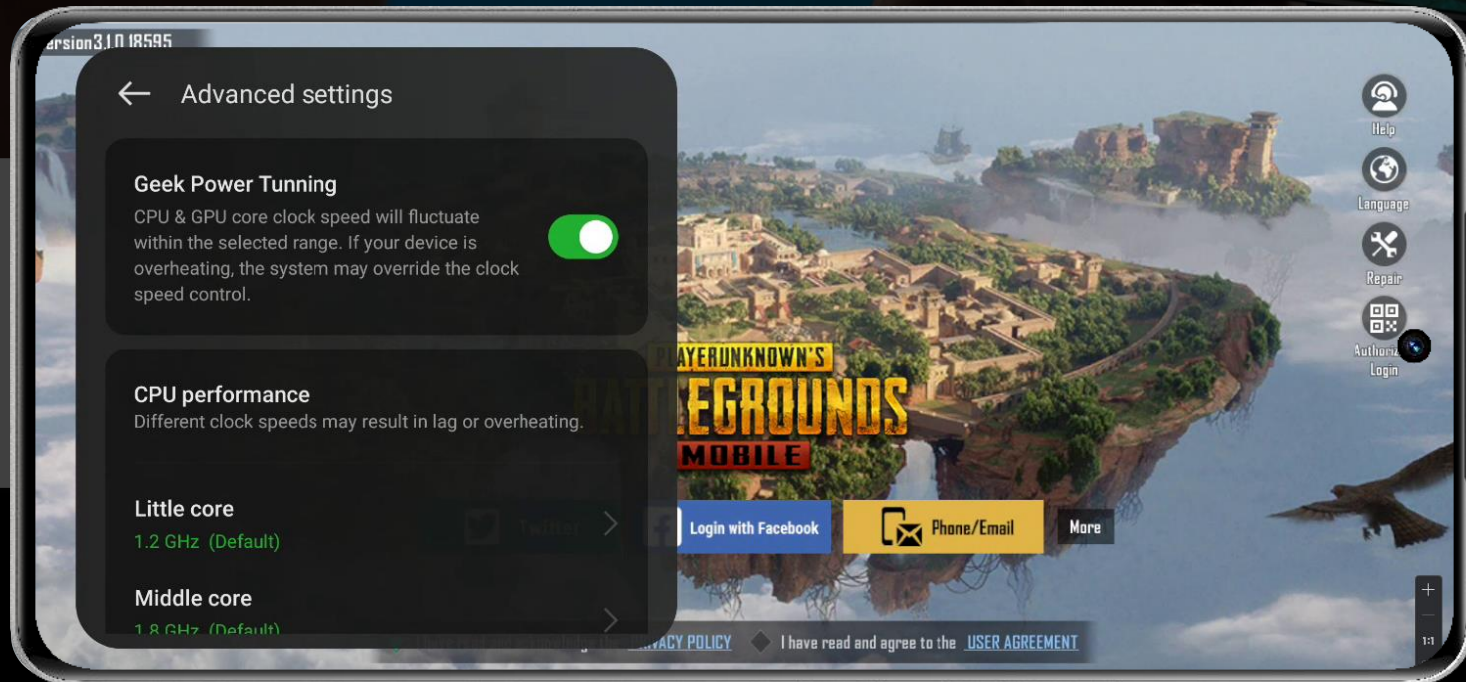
ersion3.1.0.18595

Advanced settings

Geek Power Tunning
CPU & GPU core clock speed will fluctuate within the selected range. If your device is overheating, the system may override the clock speed control.

CPU performance
Different clock speeds may result in lag or overheating.

Little core
1.2 GHz (Default)

Middle core
1.8 GHz (Default)

Help
Language
Repair
Authoriz
Login

PLAYERUNKNOWN'S
BATTLEGROUNDS
MOBILE

Twitter
Login with Facebook
Phone/Email
More

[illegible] PRIVACY POLICY
I have read and agree to the USER AGREEMENT

+
1:1